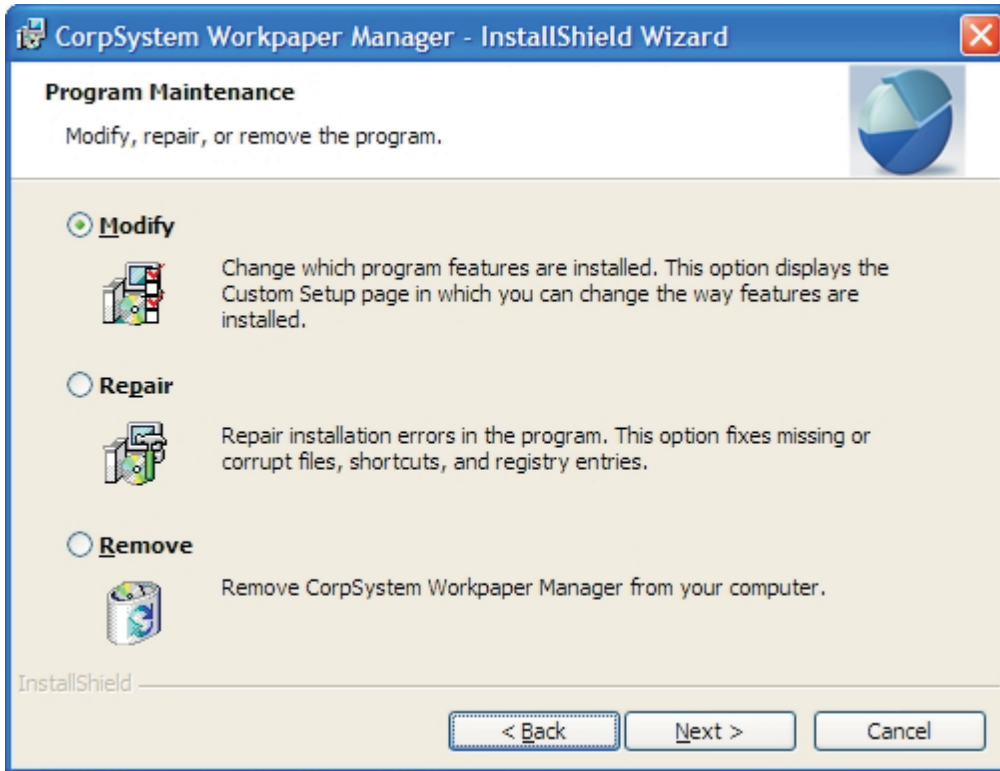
CorpSystem Workpaper Manager - InstallShield Wizard

Program Maintenance

Modify, repair, or remove the program.

Modify

Change which program features are installed. This option displays the Custom Setup page in which you can change the way features are installed.

Repair

Repair installation errors in the program. This option fixes missing or corrupt files, shortcuts, and registry entries.

Remove

Remove CorpSystem Workpaper Manager from your computer.

InstallShield

< Back Next > Cancel